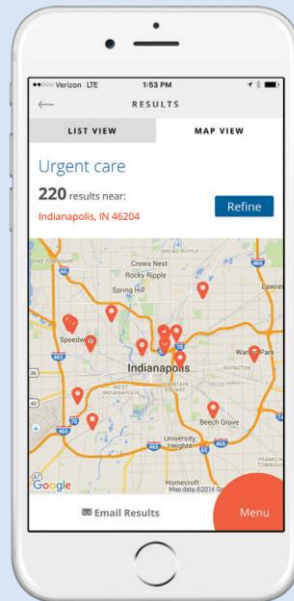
●●○○○ Verizon LTE
1:53 PM

RESULTS

LIST VIEW
MAP VIEW

Urgent care

220 results near:
Indianapolis, IN 46204

Refine

Crows Nest
Rocky Ripple
Spring Hill
Lawrence
Speedway
Indianapolis
Warren Park
Beech Grove
University Heights
Homecroft
Google
Map data ©2016

Email Results
Menu